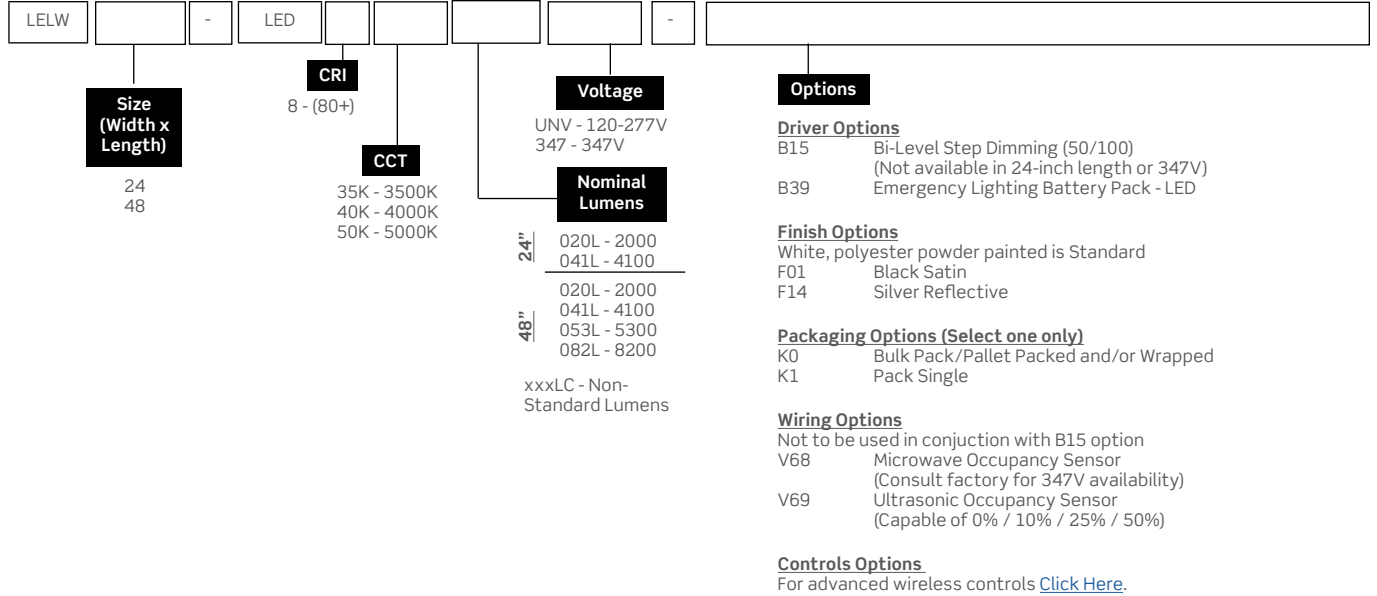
LELW - LED -

Size (Width x Length)

24
48

CRI

8 - (80+)

CCT

35K - 3500K
40K - 4000K
50K - 5000K

Nominal Lumens

24"
020L - 2000
041L - 4100

48"
020L - 2000
041L - 4100
053L - 5300
082L - 8200

xxxLC - Non-Standard Lumens

Voltage

UNV - 120-277V
347 - 347V

Options

Driver Options
B15 Bi-Level Step Dimming (50/100) (Not available in 24-inch length or 347V)
B39 Emergency Lighting Battery Pack - LED

Finish Options
White, polyester powder painted is Standard
F01 Black Satin
F14 Silver Reflective

Packaging Options (Select one only)
K0 Bulk Pack/Pallet Packed and/or Wrapped
K1 Pack Single

Wiring Options
Not to be used in conjuction with B15 option
V68 Microwave Occupancy Sensor (Consult factory for 347V availability)
V69 Ultrasonic Occupancy Sensor (Capable of 0% / 10% / 25% / 50%)

Controls Options
For advanced wireless controls Click Here.